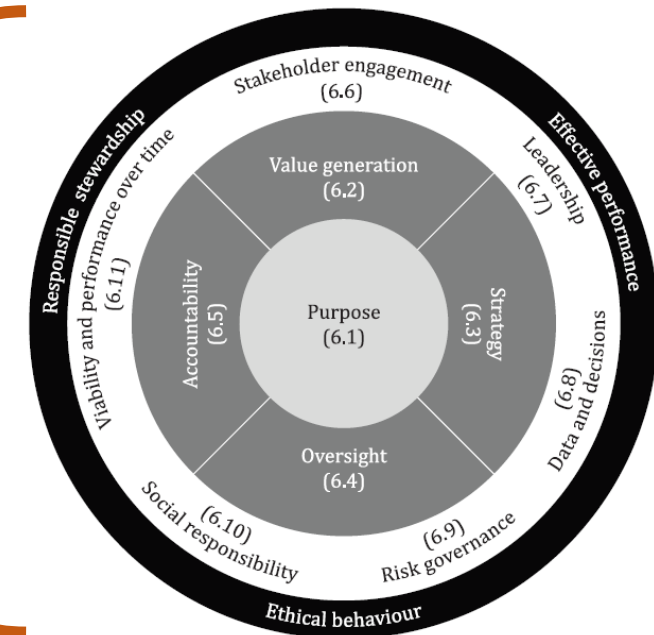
Responsible stewardship

Effective performance

Ethical behaviour

Stakeholder engagement (6.6)

Leadership (6.7)

Data and decisions (6.8)

Risk governance (6.9)

Social responsibility (6.10)

Viability and performance over time (6.11)

Value generation (6.2)

Strategy (6.3)

Oversight (6.4)

Accountability (6.5)

Purpose (6.1)